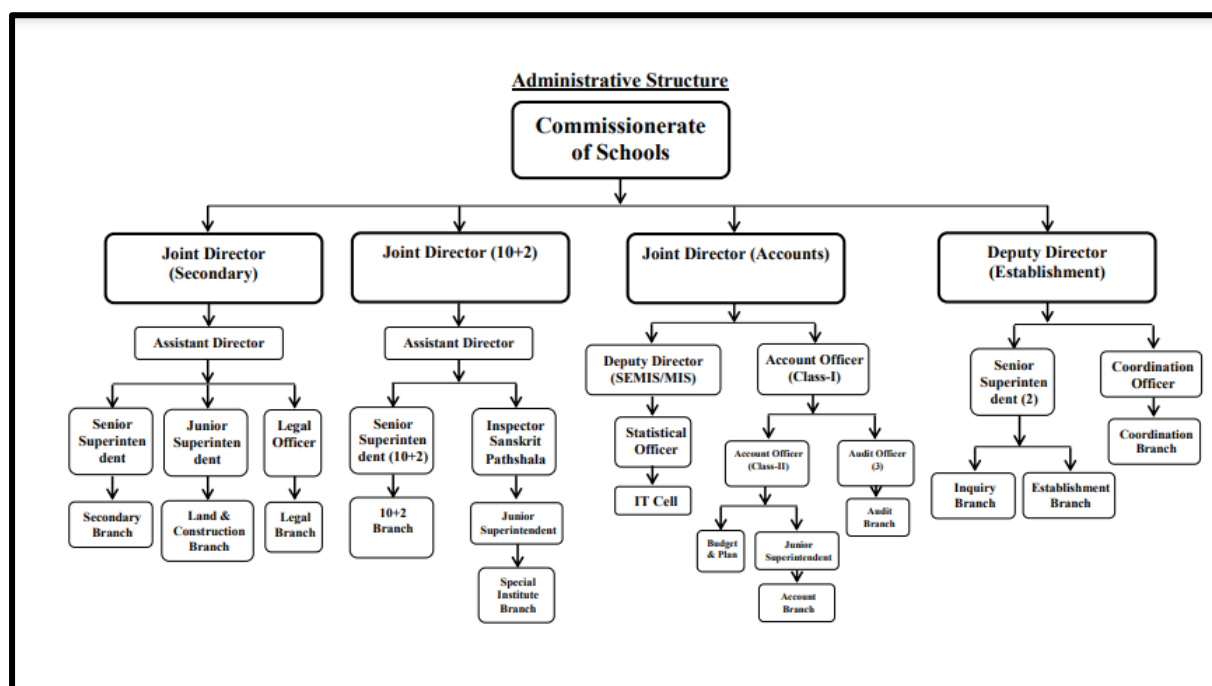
Administrative Structure

Commissionerate of Schools

Joint Director (Secondary)

Joint Director (10+2)

Joint Director (Accounts)

Deputy Director (Establishment)

Assistant Director

Senior Superintendent

Junior Superintendent

Legal Officer

Secondary Branch

Land & Construction Branch

Legal Branch

Assistant Director

Senior Superintendent (10+2)

Inspector Sanskrit Pathshala

10+2 Branch

Junior Superintendent

Special Institute Branch

Deputy Director (SEMIS/MIS)

Statistical Officer

IT Cell

Account Officer (Class-I)

Account Officer (Class-II)

Audit Officer (3)

Audit Branch

Budget & Plan

Junior Superintendent

Account Branch

Senior Superintendent (2)

Inquiry Branch

Establishment Branch

Coordination Officer

Coordination Branch